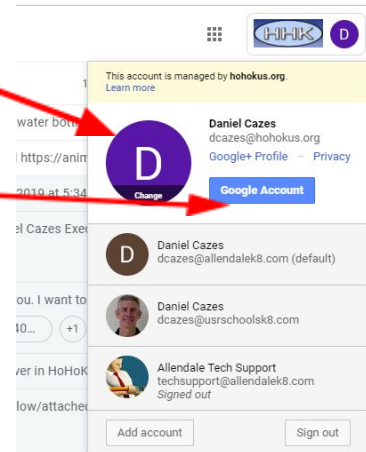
HHK
D

1

water bott

https://anim

2019 at 5:34

el Cazes Exec

ou. I want to

40

+1

ver in HoHoK

low/attached

This account is managed by hohokus.org.
Learn more

D
Change

Daniel Cazes
dcazes@hohokus.org
Google+ Profile – Privacy

Google Account

D
Daniel Cazes
dcazes@allendalek8.com (default)

Daniel Cazes
dcazes@usrschoolsk8.com

Allendale Tech Support
techsupport@allendalek8.com
Signed out

Add account

Sign out